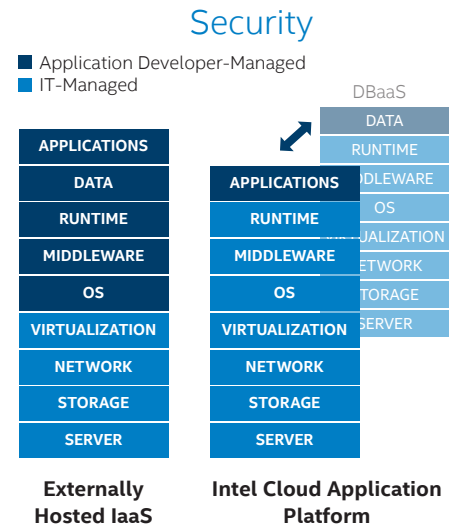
Security

Application Developer-Managed
IT-Managed

APPLICATIONS
DATA
RUNTIME
MIDDLEWARE
OS
VIRTUALIZATION
NETWORK
STORAGE
SERVER

Externally Hosted IaaS

APPLICATIONS
RUNTIME
MIDDLEWARE
OS
VIRTUALIZATION
NETWORK
STORAGE
SERVER

Intel Cloud Application Platform

DBaaS
DATA
RUNTIME
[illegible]DDLEWARE
OS
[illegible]TUALIZATION
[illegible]ETWORK
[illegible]TORAGE
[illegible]SERVER